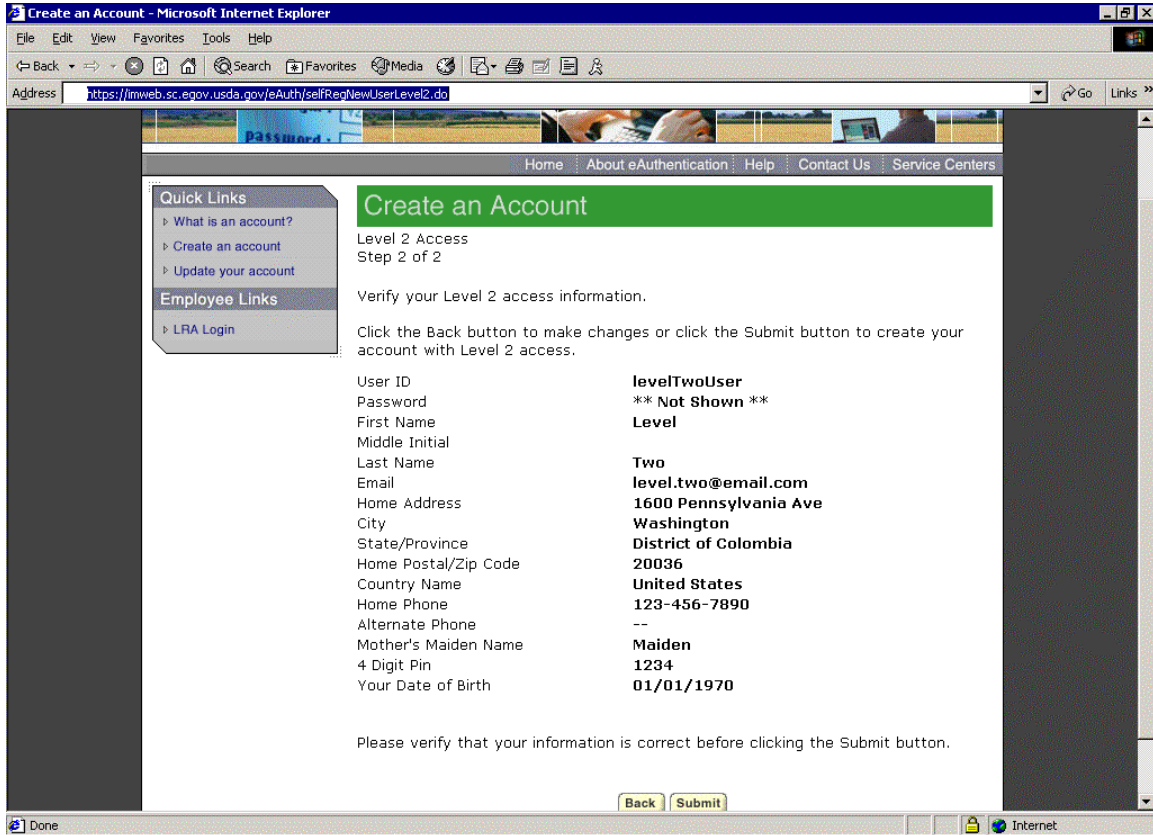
Create an Account - Microsoft Internet Explorer

File Edit View Favorites Tools Help

Back Search Favorites Media

Address https://imweb.sc.egov.usda.gov/eAuth/selfRegNewUserLevel2.do Go Links

Password

Home | About eAuthentication | Help | Contact Us | Service Centers

Quick Links
What is an account?
Create an account
Update your account

Employee Links
LRA Login

Create an Account

Level 2 Access
Step 2 of 2

Verify your Level 2 access information.

Click the Back button to make changes or click the Submit button to create your account with Level 2 access.

| | |
|---|---|
| User ID | levelTwoUser |
| Password | ** Not Shown ** |
| First Name | Level |
| Middle Initial | |
| Last Name | Two |
| Email | level.two@email.com |
| Home Address | 1600 Pennsylvania Ave |
| City | Washington |
| State/Province | District of Colombia |
| Home Postal/Zip Code | 20036 |
| Country Name | United States |
| Home Phone | 123-456-7890 |
| Alternate Phone | -- |
| Mother's Maiden Name | Maiden |
| 4 Digit Pin | 1234 |
| Your Date of Birth | 01/01/1970 |

Please verify that your information is correct before clicking the Submit button.

Back Submit

Done Internet